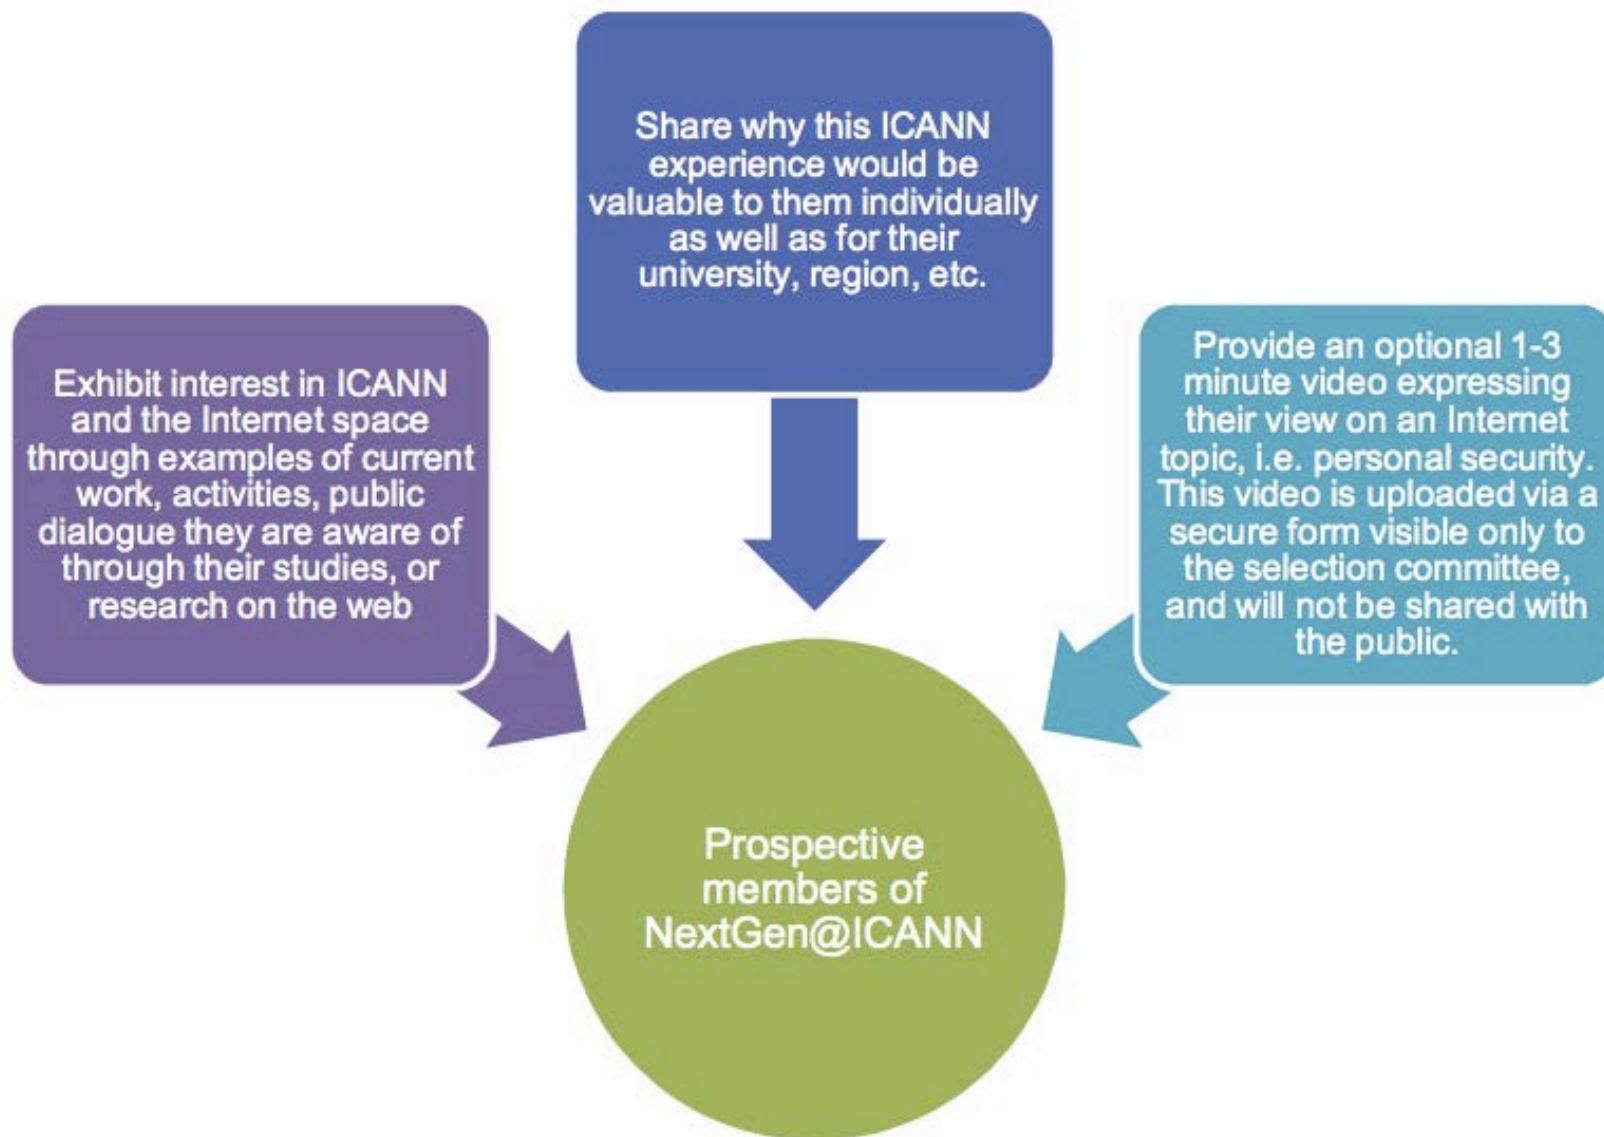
Share why this ICANN experience would be valuable to them individually as well as for their university, region, etc.

Exhibit interest in ICANN and the Internet space through examples of current work, activities, public dialogue they are aware of through their studies, or research on the web

Provide an optional 1-3 minute video expressing their view on an Internet topic, i.e. personal security. This video is uploaded via a secure form visible only to the selection committee, and will not be shared with the public.

Prospective members of NextGen@ICANN